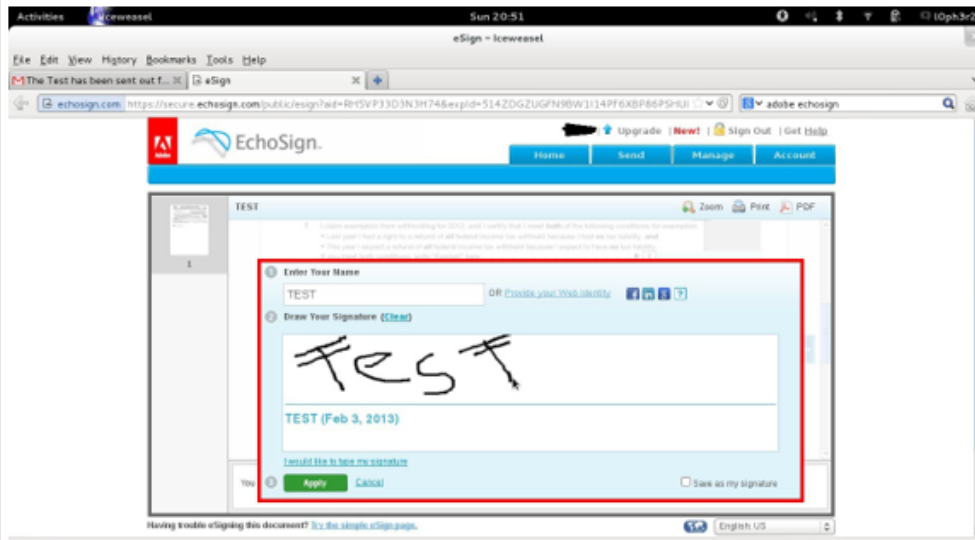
Activities Iceweasel Sun 20:51 l0ph3r

eSign - Iceweasel

File Edit View History Bookmarks Tools Help

The Test has been sent out f... eSign

echosign.com https://secure.echosign.com/public/esign?aid=RH5VP33D3N3H74&expId=514ZDGZUGFN9BW1I14PF6XBP86PSHUI

adobe echosign

EchoSign.

Upgrade | New! | Sign Out | Get Help

Home Send Manage Account

TEST Zoom Print PDF

1

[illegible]

1 Enter Your Name

TEST OR Provide your Web Identity ?

2 Draw Your Signature (Clear)

Test

TEST (Feb 3, 2013)

I would like to type my signature

You

3 Apply Cancel Save as my signature

Having trouble eSigning this document? Try the simple eSign page.

English US